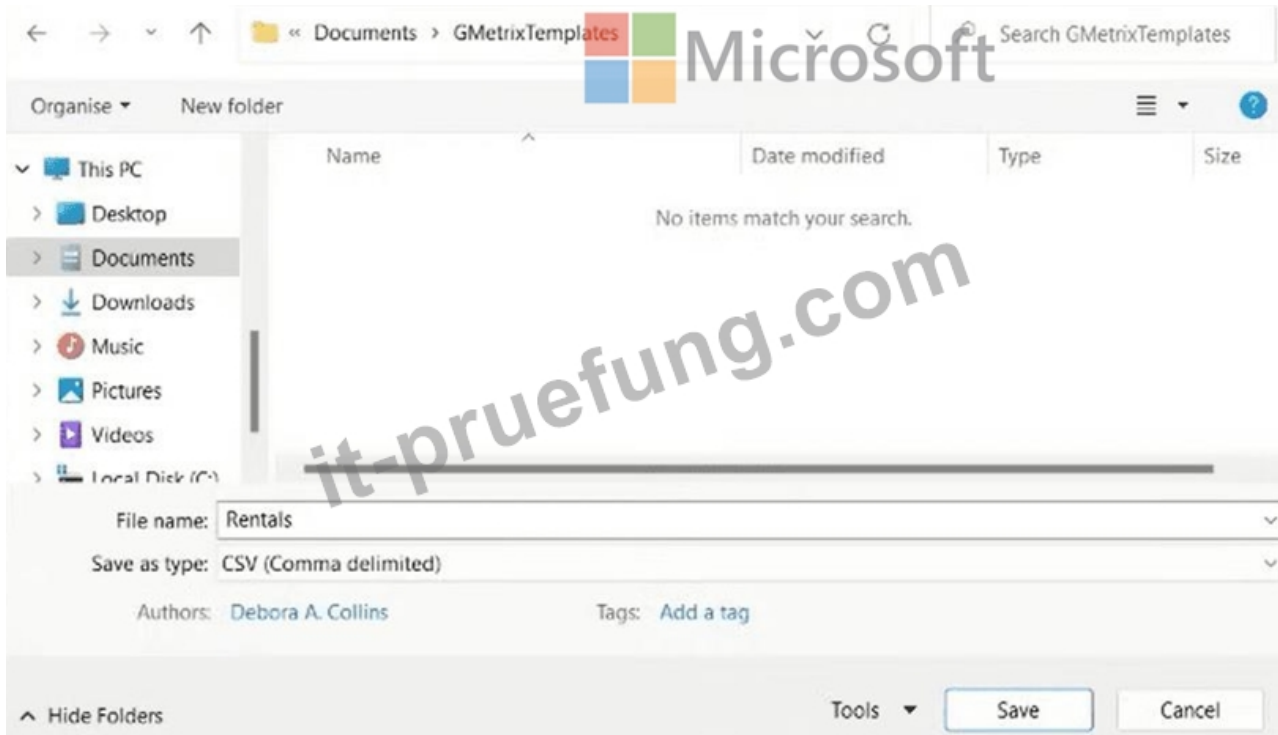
« Documents › GMetrixTemplates

Search GMetrixTemplates

Microsoft

Organise ▾ New folder

This PC
Desktop
Documents
Downloads
Music
Pictures
Videos
Local Disk (C:)

| Name | Date modified | Type | Size |
|---|---|---|---|

No items match your search.

it-pruefung.com

File name: Rentals

Save as type: CSV (Comma delimited)

Authors: Debora A. Collins

Tags: Add a tag

Hide Folders

Tools ▾

Save

Cancel